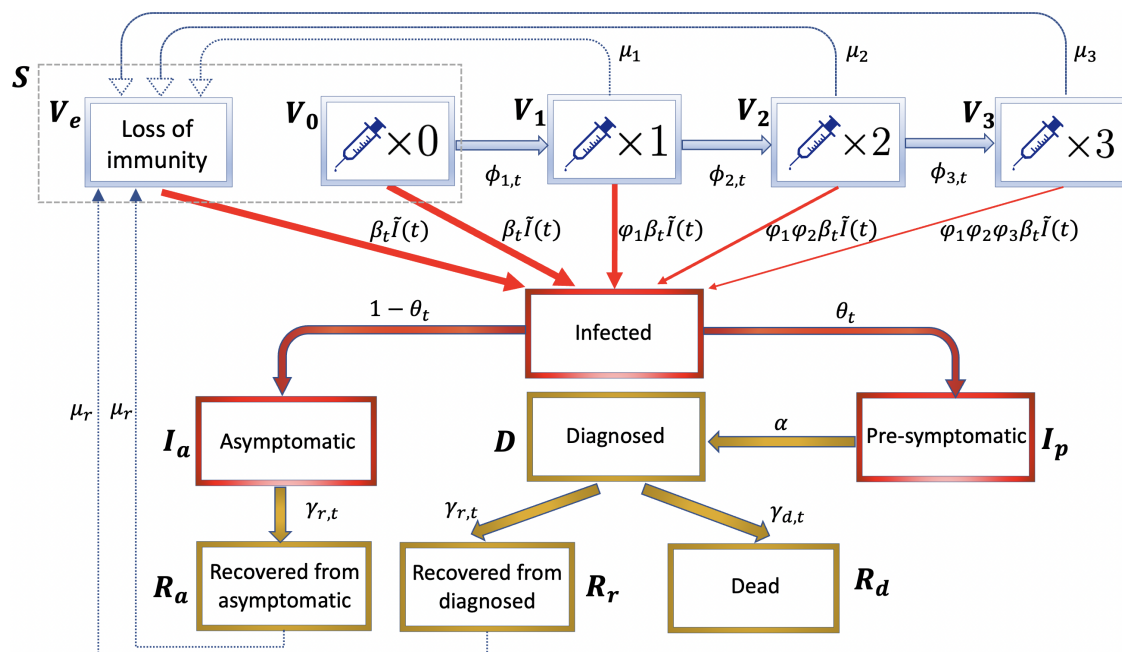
$S$

$V_e$ Loss of immunity

$V_0$ $\times 0$

$V_1$ $\times 1$

$V_2$ $\times 2$

$V_3$ $\times 3$

$\mu_1$

$\mu_2$

$\mu_3$

$\phi_{1,t}$

$\phi_{2,t}$

$\phi_{3,t}$

$\beta_t \tilde{I}(t)$

$\beta_t \tilde{I}(t)$

$\varphi_1 \beta_t \tilde{I}(t)$

$\varphi_1 \varphi_2 \beta_t \tilde{I}(t)$

$\varphi_1 \varphi_2 \varphi_3 \beta_t \tilde{I}(t)$

$1 - \theta_t$

Infected

$\theta_t$

$\mu_r$ $\mu_r$

$I_a$ Asymptomatic

$D$ Diagnosed

$\alpha$

Pre-symptomatic $I_p$

$\gamma_{r,t}$

$\gamma_{r,t}$

$\gamma_{d,t}$

$R_a$ Recovered from asymptomatic

Recovered from diagnosed $R_r$

Dead $R_d$